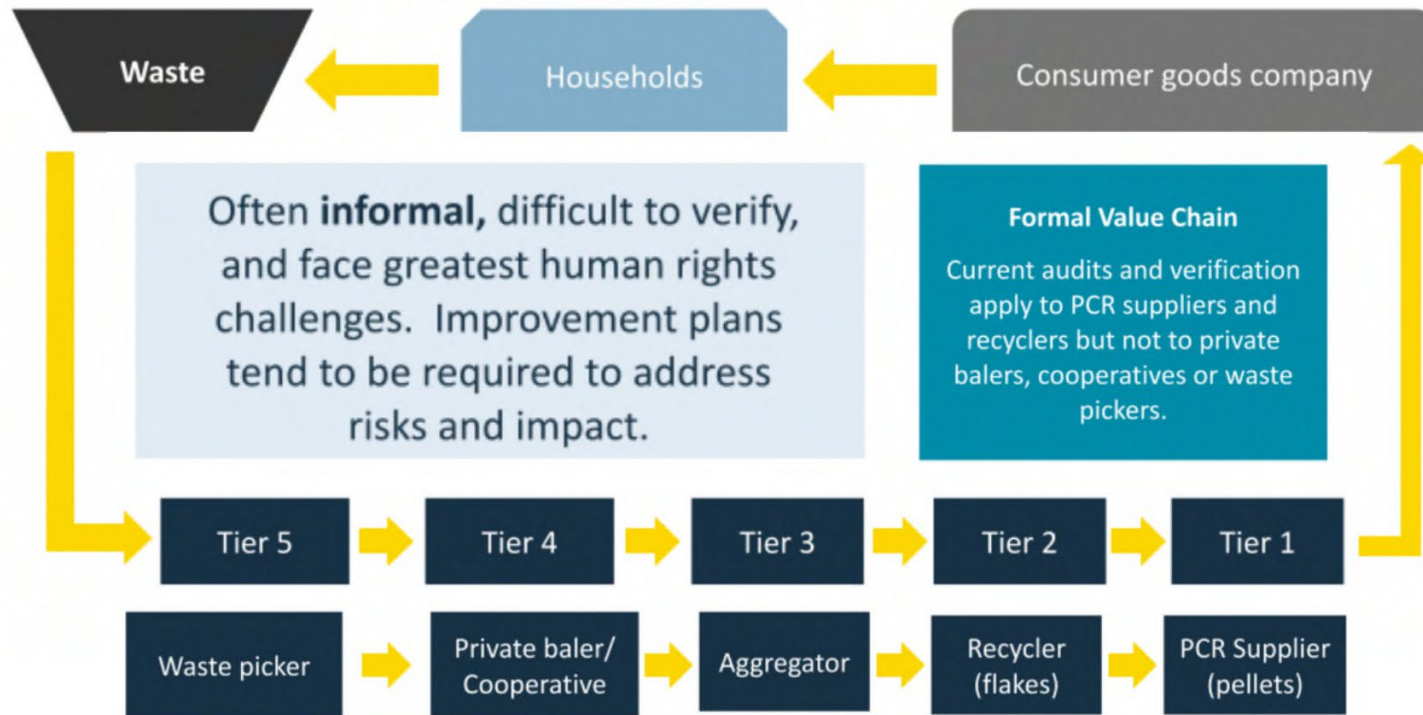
Waste

Households

Consumer goods company

Often **informal,** difficult to verify, and face greatest human rights challenges. Improvement plans tend to be required to address risks and impact.

Formal Value Chain

Current audits and verification apply to PCR suppliers and recyclers but not to private balers, cooperatives or waste pickers.

Tier 5

Tier 4

Tier 3

Tier 2

Tier 1

Waste picker

Private baler/ Cooperative

Aggregator

Recycler (flakes)

PCR Supplier (pellets)